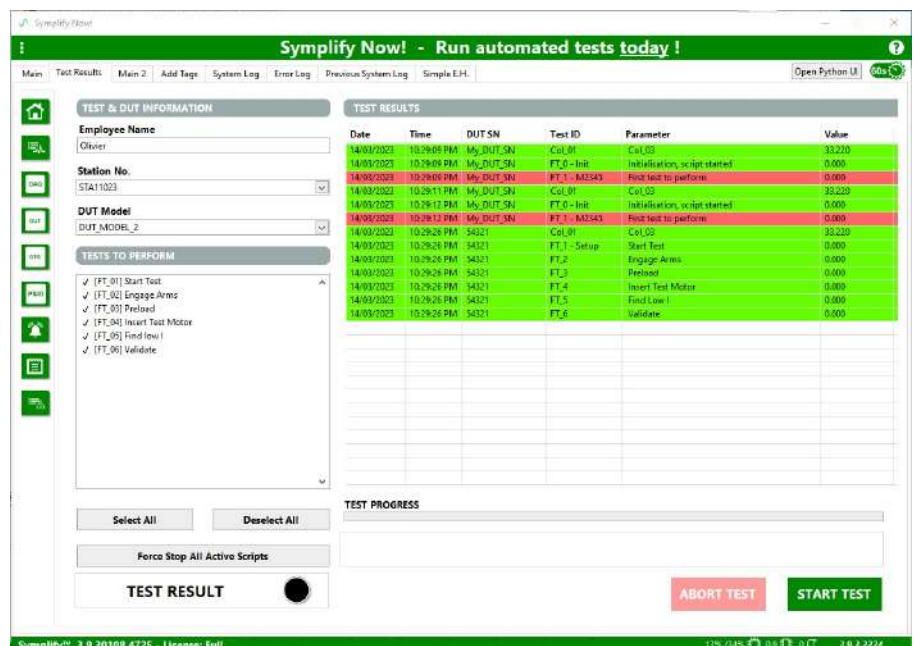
Symplify Now!

Symplify Now! - Run automated tests today !

Main | Test Results | Main 2 | Add Tags | System Log | Error Log | Previous System Log | Simple E.H.

Open Python UI | 60s

DAQ

OUT

OTS

PEID

TEST & DUT INFORMATION

Employee Name
Olivier

Station No.
STA11023

DUT Model
DUT_MODEL_2

TESTS TO PERFORM

✓ [FT_01] Start Test
✓ [FT_02] Engage Arms
✓ [FT_03] Preload
✓ [FT_04] Insert Test Motor
✓ [FT_05] Find low I
✓ [FT_06] Validate

Select All | Deselect All

Force Stop All Active Scripts

TEST RESULT

TEST RESULTS

| Date | Time | DUT SN | Test ID | Parameter | Value |
|---|---|---|---|---|---|
| 14/03/2023 | 10:29:09 PM | My_DUT_SN | Col_01 | Col_03 | 33.220 |
| 14/03/2023 | 10:29:09 PM | My_DUT_SN | FT_0 - Init | Initialisation, script started | 0.000 |
| 14/03/2023 | 10:29:09 PM | My_DUT_SN | FT_1 - M2345 | First test to perform | 0.000 |
| 14/03/2023 | 10:29:11 PM | My_DUT_SN | Col_01 | Col_03 | 33.220 |
| 14/03/2023 | 10:29:12 PM | My_DUT_SN | FT_0 - Init | Initialisation, script started | 0.000 |
| 14/03/2023 | 10:29:12 PM | My_DUT_SN | FT_1 - M2345 | First test to perform | 0.000 |
| 14/03/2023 | 10:29:26 PM | 54321 | Col_01 | Col_03 | 33.220 |
| 14/03/2023 | 10:29:26 PM | 54321 | FT_1 - Setup | Start Test | 0.000 |
| 14/03/2023 | 10:29:26 PM | 54321 | FT_2 | Engage Arms | 0.000 |
| 14/03/2023 | 10:29:26 PM | 54321 | FT_3 | Preload | 0.000 |
| 14/03/2023 | 10:29:26 PM | 54321 | FT_4 | Insert Test Motor | 0.000 |
| 14/03/2023 | 10:29:26 PM | 54321 | FT_5 | Find Low I | 0.000 |
| 14/03/2023 | 10:29:26 PM | 54321 | FT_6 | Validate | 0.000 |

TEST PROGRESS

ABORT TEST | START TEST

Symplify™ 3.0.20108.4725 - License: Full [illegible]